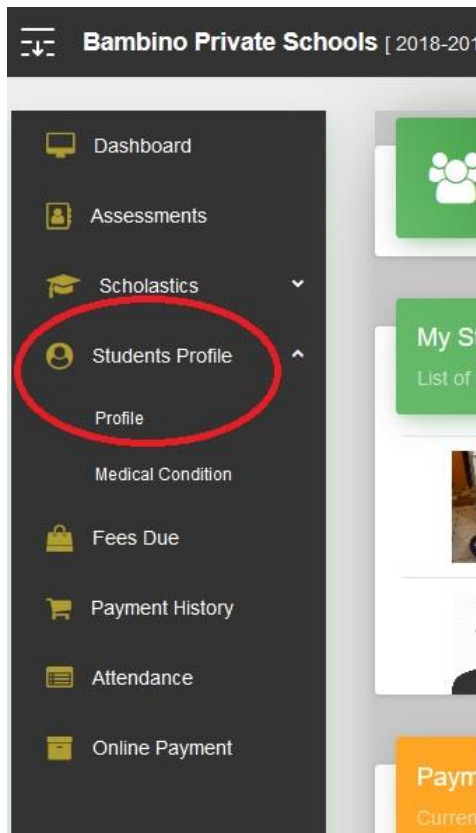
Bambino Private Schools [ 2018-201

Dashboard

Assessments

Scholastics

Students Profile

Profile

Medical Condition

Fees Due

Payment History

Attendance

Online Payment

My St

List of

Paym

Curren